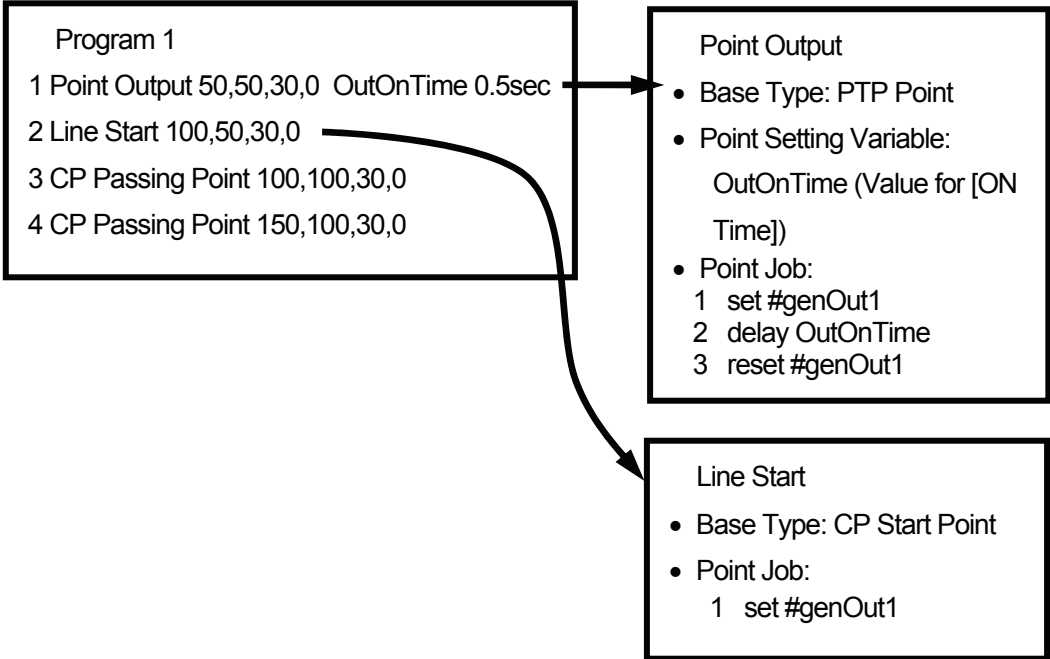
Program 1
1 Point Output 50,50,30,0 OutOnTime 0.5sec
2 Line Start 100,50,30,0
3 CP Passing Point 100,100,30,0
4 CP Passing Point 150,100,30,0

Point Output
• Base Type: PTP Point
• Point Setting Variable: OutOnTime (Value for [ON Time])
• Point Job:
1 set #genOut1
2 delay OutOnTime
3 reset #genOut1

Line Start
• Base Type: CP Start Point
• Point Job:
1 set #genOut1